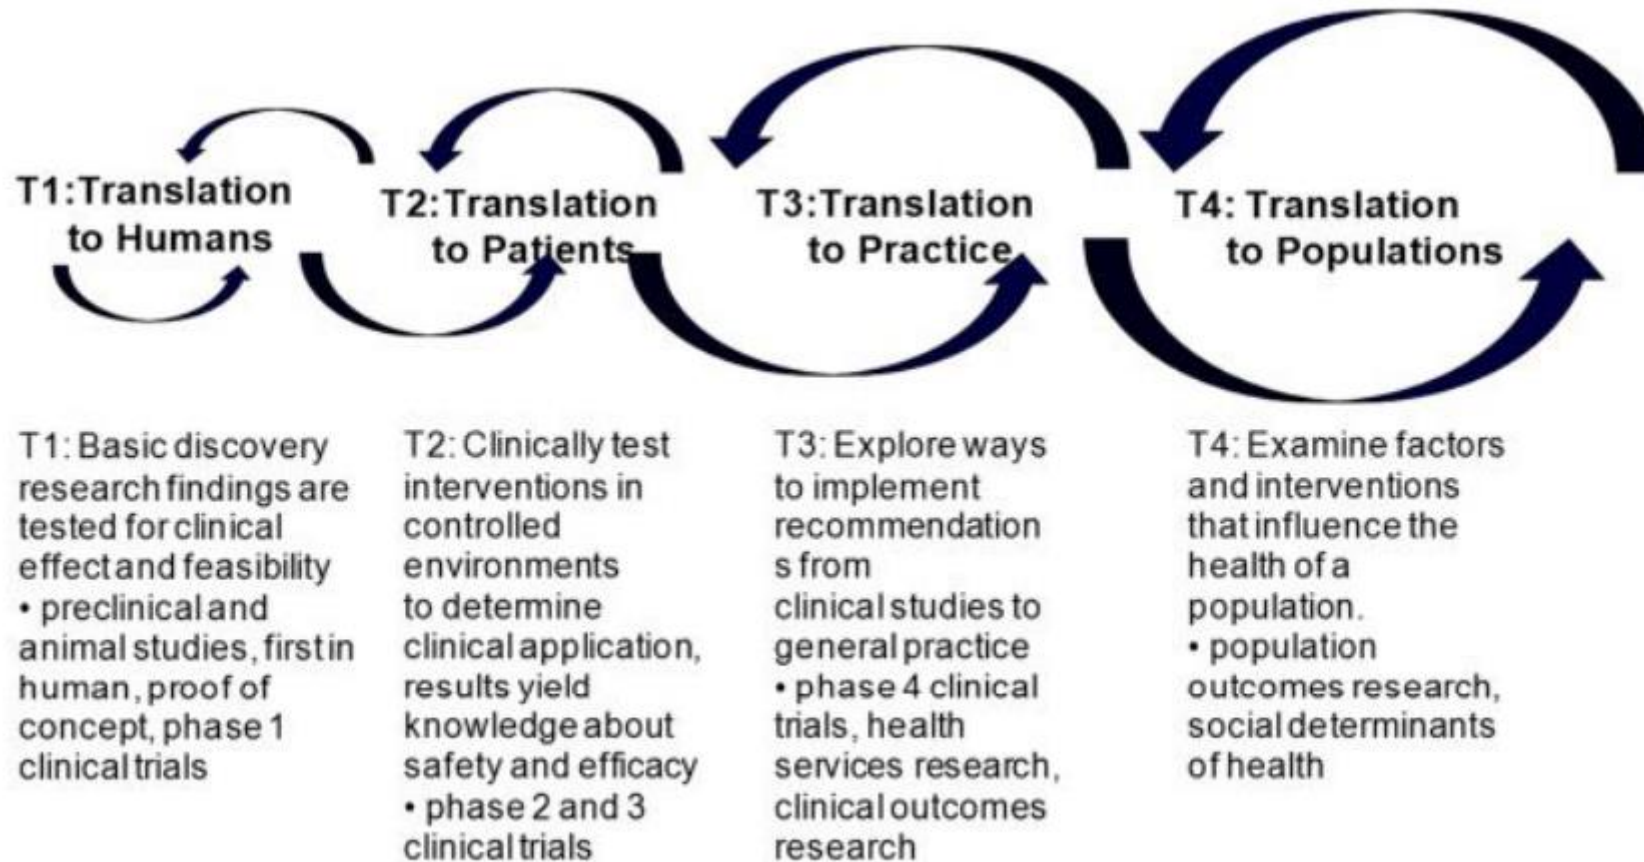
T1:Translation to Humans

T2:Translation to Patients

T3:Translation to Practice

T4: Translation to Populations

T1: Basic discovery research findings are tested for clinical effect and feasibility
• preclinical and animal studies, first in human, proof of concept, phase 1 clinical trials

T2: Clinically test interventions in controlled environments to determine clinical application, results yield knowledge about safety and efficacy
• phase 2 and 3 clinical trials

T3: Explore ways to implement recommendation s from clinical studies to general practice
• phase 4 clinical trials, health services research, clinical outcomes research

T4: Examine factors and interventions that influence the health of a population.
• population outcomes research, social determinants of health